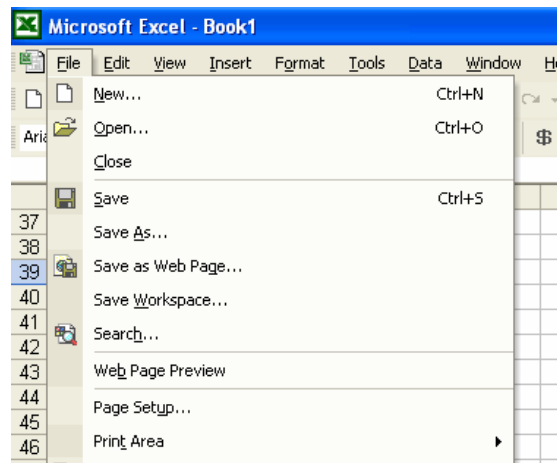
Microsoft Excel - Book1

File Edit View Insert Format Tools Data Window H

Aria

New... Ctrl+N
Open... Ctrl+O
Close
Save Ctrl+S
Save As...
Save as Web Page...
Save Workspace...
Search...
Web Page Preview
Page Setup...
Print Area

37
38
39
40
41
42
43
44
45
46